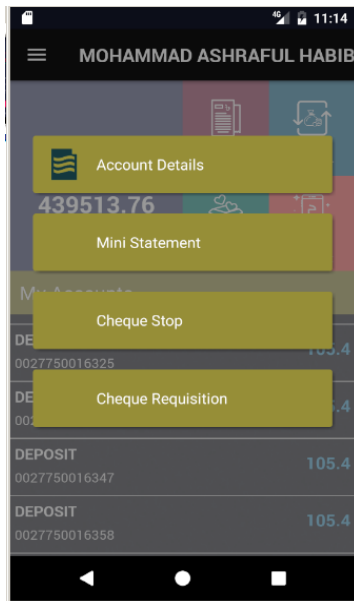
4G 11:14

MOHAMMAD ASHRAFUL HABIB

Account Details

439513.76

Mini Statement

My Accounts

DEPOSIT

0027750016325

105.4

Cheque Stop

DEPOSIT

105.4

Cheque Requisition

DEPOSIT

0027750016347

105.4

DEPOSIT

0027750016358

105.4